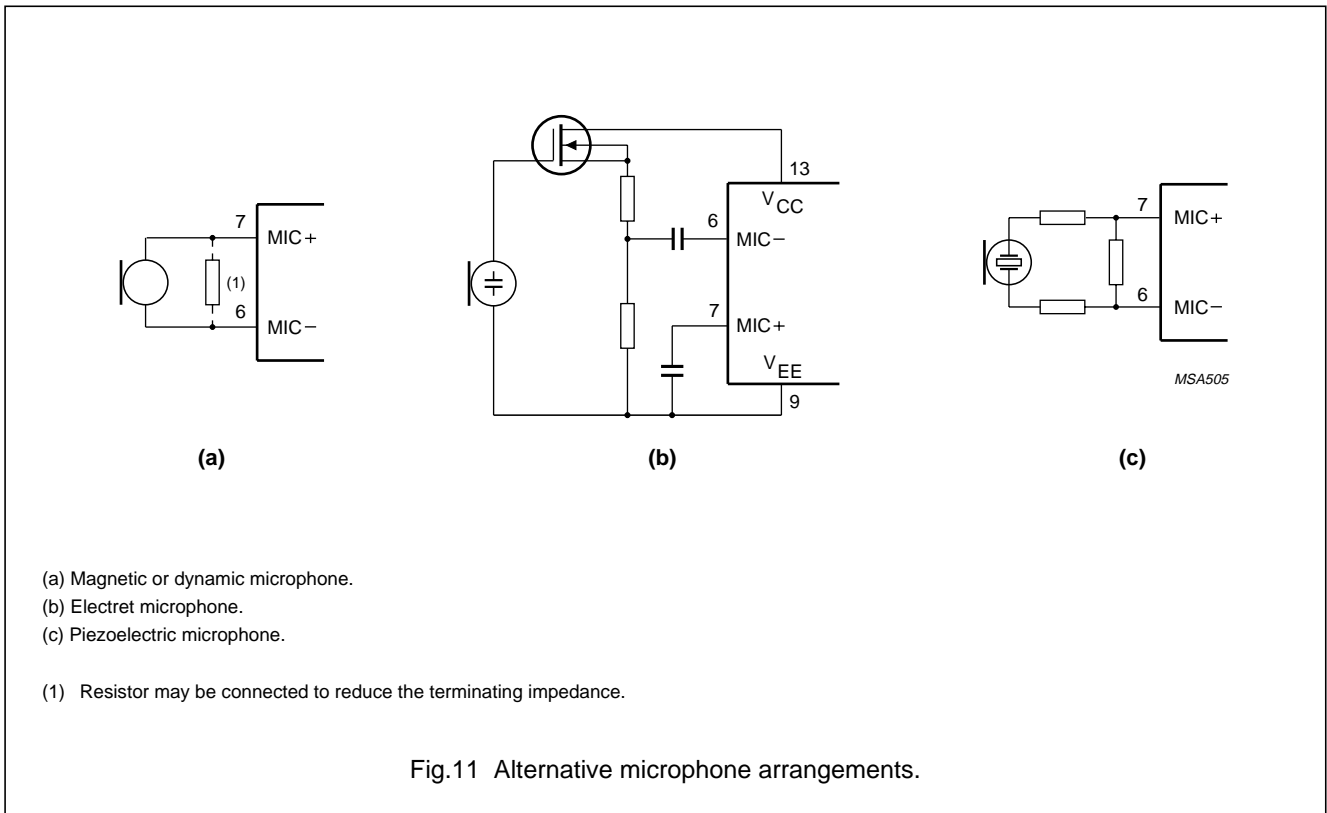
7
MIC+
(1)
6
MIC−

13
$V_{CC}$
6
MIC−
7
MIC+
$V_{EE}$
9

7
MIC+
6
MIC−
MSA505

(a)

(b)

(c)

(a) Magnetic or dynamic microphone.
(b) Electret microphone.
(c) Piezoelectric microphone.

(1) Resistor may be connected to reduce the terminating impedance.

Fig.11 Alternative microphone arrangements.